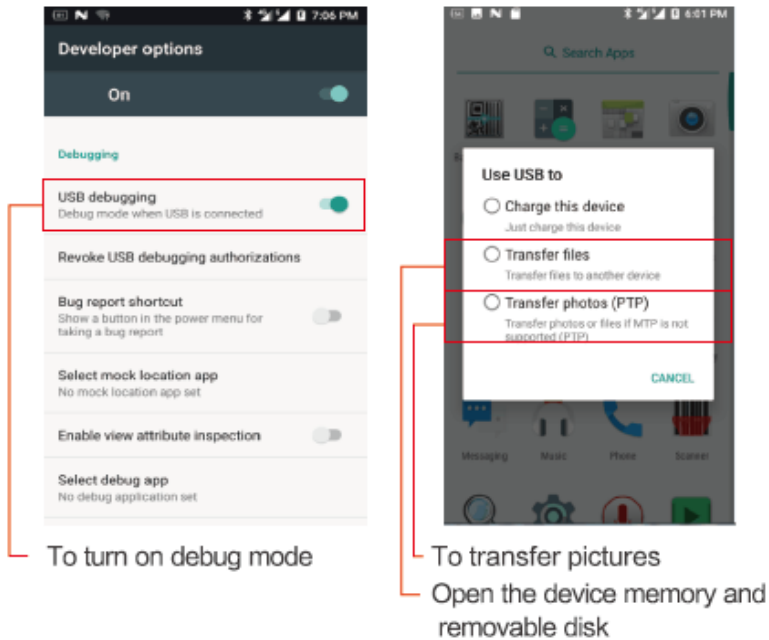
7:06 PM

Developer options

On

Debugging

USB debugging
Debug mode when USB is connected

Revoke USB debugging authorizations

Bug report shortcut
Show a button in the power menu for taking a bug report

Select mock location app
No mock location app set

Enable view attribute inspection

Select debug app
No debug application set

To turn on debug mode

6:01 PM

Search Apps

Use USB to

Charge this device
Just charge this device

Transfer files
Transfer files to another device

Transfer photos (PTP)
Transfer photos or files if MTP is not supported (PTP)

CANCEL

Messaging Music Phone Scanner

To transfer pictures

Open the device memory and removable disk